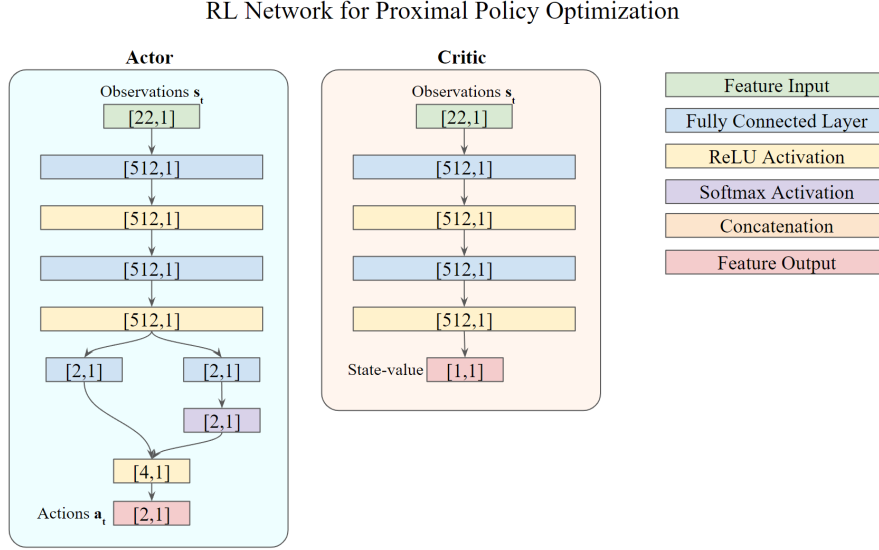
RL Network for Proximal Policy Optimization

Actor

Observations $\mathbf{s}_t$

[22,1]

[512,1]

[512,1]

[512,1]

[512,1]

[2,1]

[2,1]

[2,1]

[4,1]

Actions $\mathbf{a}_t$ [2,1]

Critic

Observations $\mathbf{s}_t$

[22,1]

[512,1]

[512,1]

[512,1]

[512,1]

State-value [1,1]

Feature Input

Fully Connected Layer

ReLU Activation

Softmax Activation

Concatenation

Feature Output